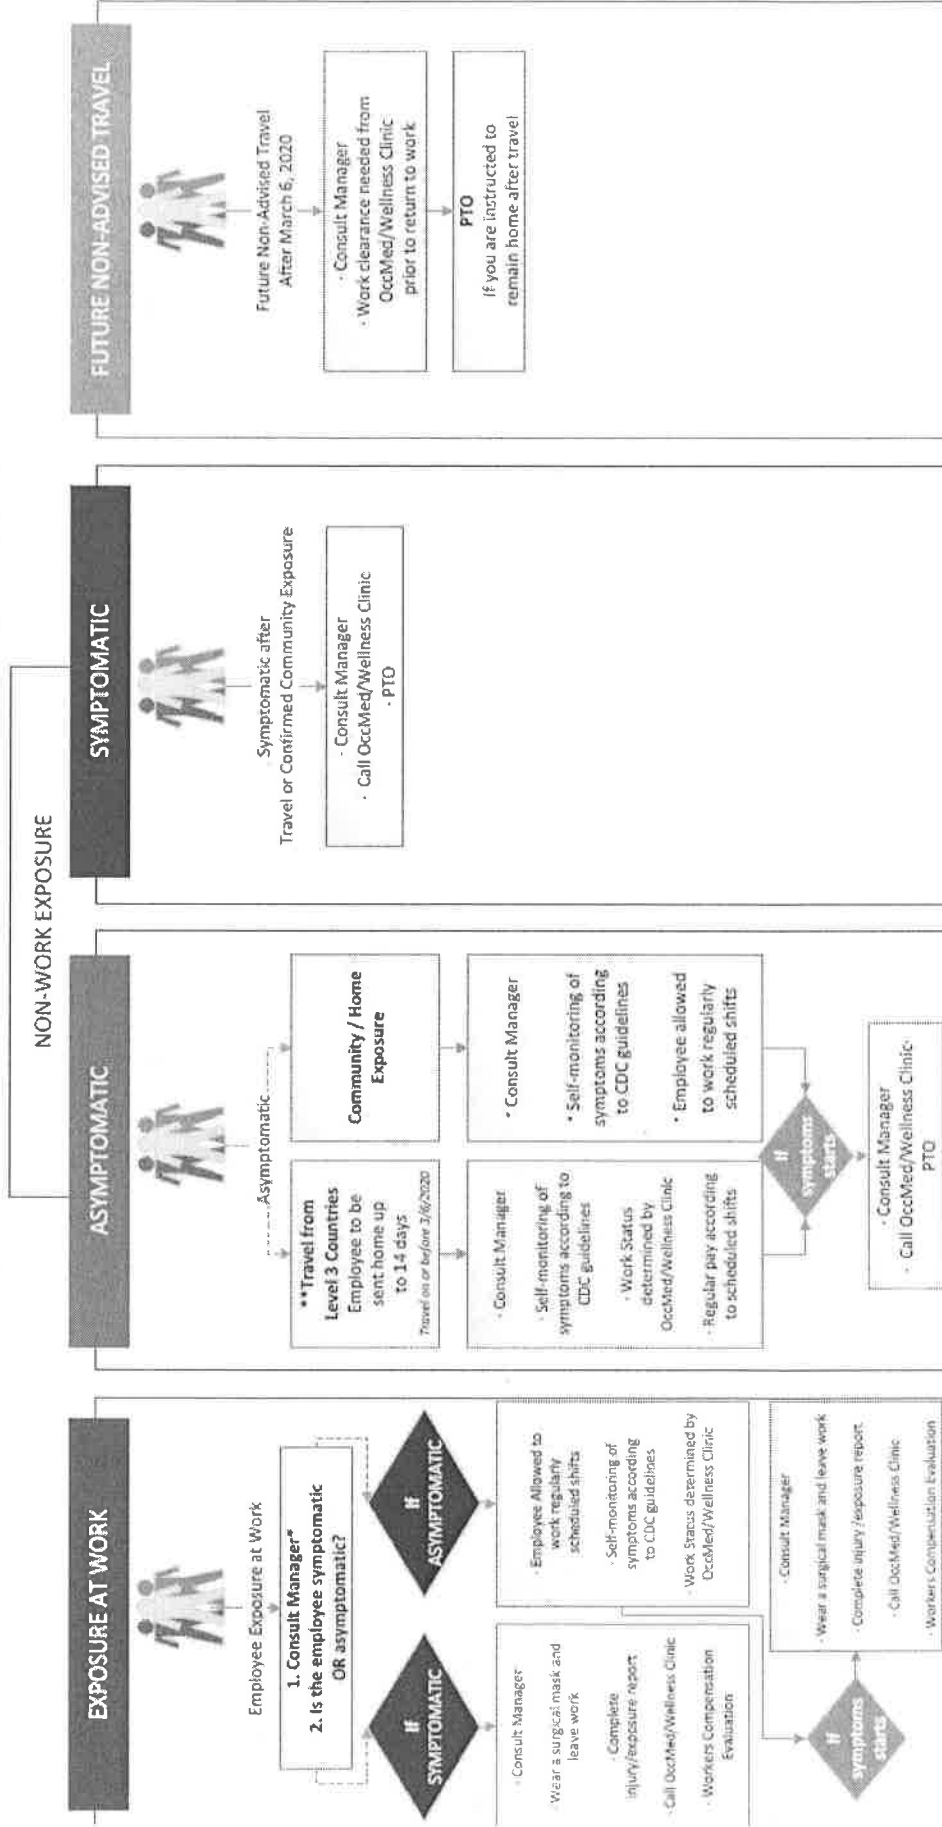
EXPOSURE AT WORK

Employee Exposure at Work

1. Consult Manager*
2. Is the employee symptomatic OR asymptomatic?

If SYMPTOMATIC

· Consult Manager
· Wear a surgical mask and leave work
· Complete injury/exposure report
· Call OccMed/Wellness Clinic
· Workers Compensation Evaluation

If ASYMPTOMATIC

· Employee Allowed to work regularly scheduled shifts
· Self-monitoring of symptoms according to CDC guidelines
· Work Status determined by OccMed/Wellness Clinic

If symptoms starts

· Consult Manager
· Wear a surgical mask and leave work
· Complete injury/exposure report
· Call OccMed/Wellness Clinic
· Workers Compensation Evaluation

NON-WORK EXPOSURE

ASYMPTOMATIC

Asymptomatic

**Travel from Level 3 Countries
Employee to be sent home up to 14 days
Travel on or before 3/6/2020

· Consult Manager
· Self-monitoring of symptoms according to CDC guidelines
· Work Status determined by OccMed/Wellness Clinic
· Regular pay according to scheduled shifts

Community / Home Exposure

· Consult Manager
· Self-monitoring of symptoms according to CDC guidelines
· Employee allowed to work regularly scheduled shifts

If symptoms starts

· Consult Manager
· Call OccMed/Wellness Clinic
· PTO

SYMPTOMATIC

Symptomatic after Travel or Confirmed Community Exposure

· Consult Manager
· Call OccMed/Wellness Clinic
· PTO

FUTURE NON-ADVISED TRAVEL

Future Non-Advised Travel After March 6, 2020

· Consult Manager
· Work clearance needed from OccMed/Wellness Clinic prior to return to work

PTO
If you are instructed to remain home after travel